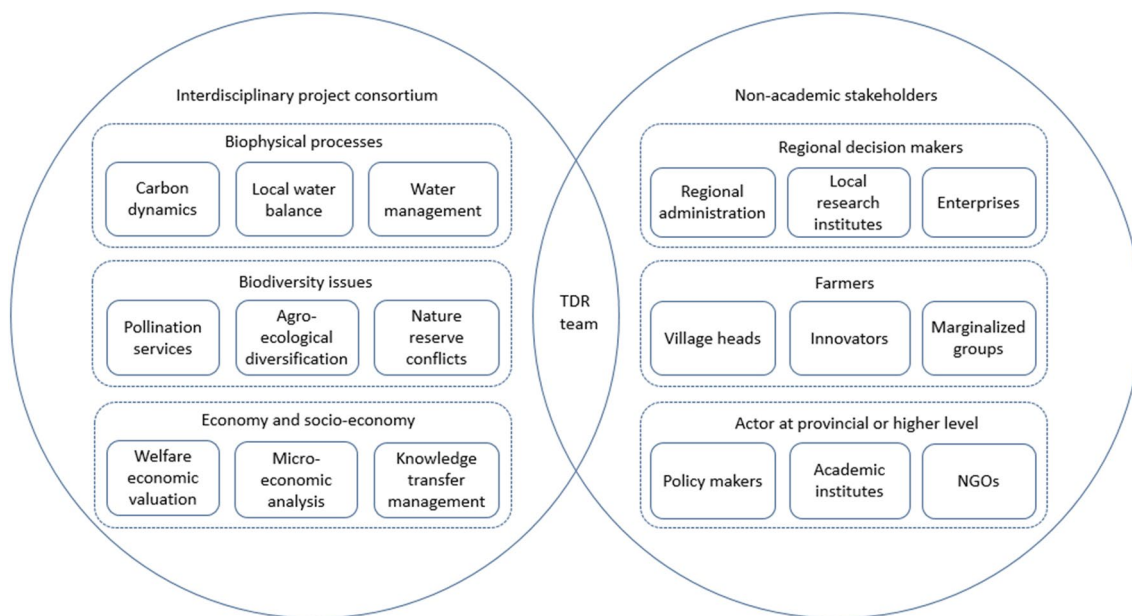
Interdisciplinary project consortium

Biophysical processes

Carbon dynamics

Local water balance

Water management

Biodiversity issues

Pollination services

Agro-ecological diversification

Nature reserve conflicts

Economy and socio-economy

Welfare economic valuation

Micro-economic analysis

Knowledge transfer management

TDR team

Non-academic stakeholders

Regional decision makers

Regional administration

Local research institutes

Enterprises

Farmers

Village heads

Innovators

Marginalized groups

Actor at provincial or higher level

Policy makers

Academic institutes

NGOs